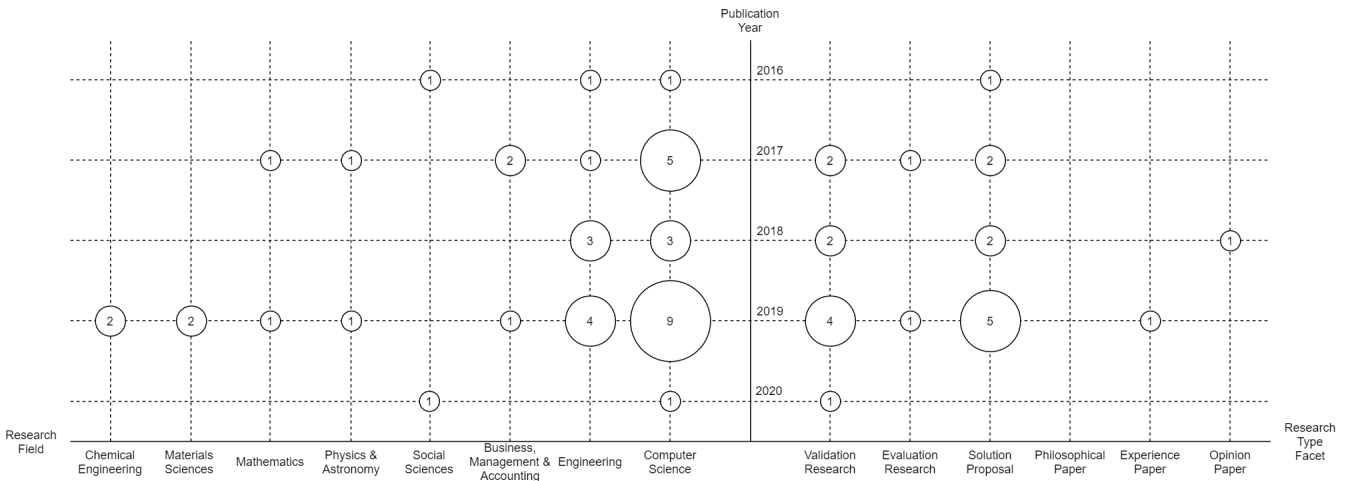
Publication Year

2016
1 1 1 1

2017
1 1 2 1 5 2 1 2

2018
3 3 2 2 1

2019
2 2 1 1 1 4 9 4 1 5 1

2020
1 1 1

Research Field

Chemical Engineering
Materials Sciences
Mathematics
Physics & Astronomy
Social Sciences
Business, Management & Accounting
Engineering
Computer Science

Validation Research
Evaluation Research
Solution Proposal
Philosophical Paper
Experience Paper
Opinion Paper

Research Type Facet